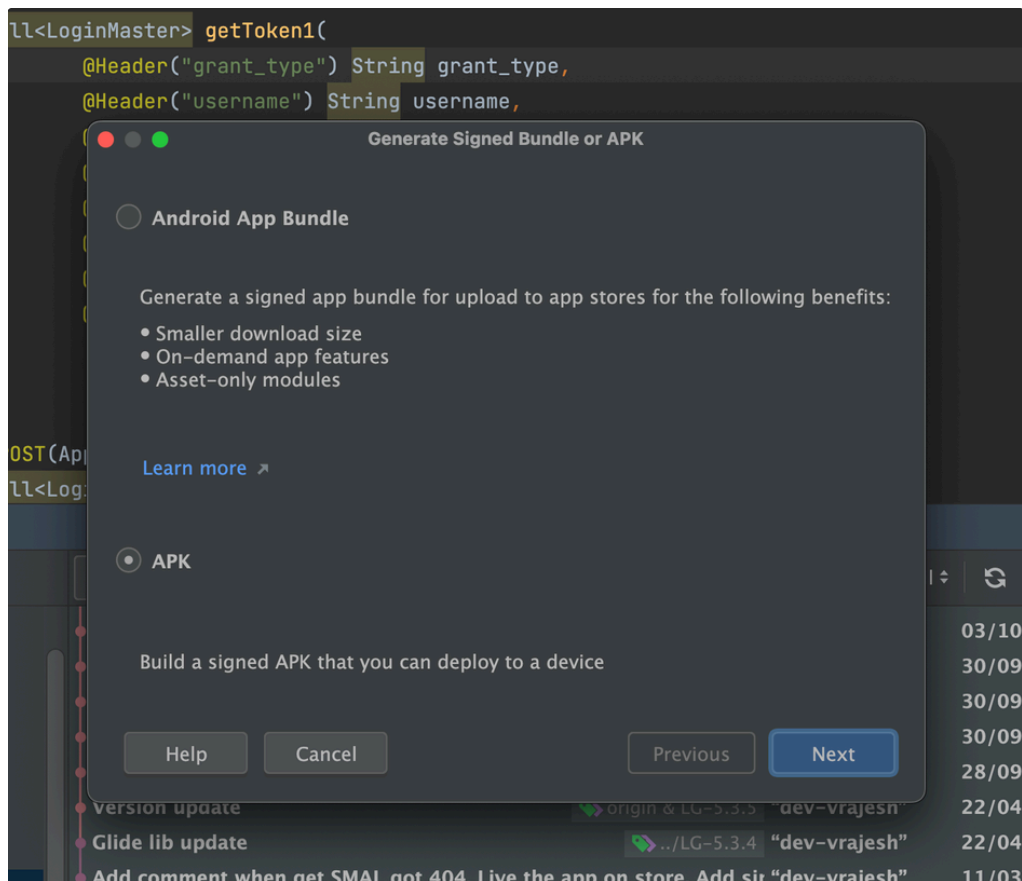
ll<LoginMaster> getToken1(
@Header("grant_type") String grant_type,
@Header("username") String username,

Generate Signed Bundle or APK

Android App Bundle

Generate a signed app bundle for upload to app stores for the following benefits:
• Smaller download size
• On-demand app features
• Asset-only modules

Learn more ↗

APK

Build a signed APK that you can deploy to a device

Help Cancel Previous Next

OST(App
ll<Logi

03/10
30/09
30/09
30/09
28/09
Version update origin & LG-5.3.5 "dev-vrajesh" 22/04
Glide lib update ../LG-5.3.4 "dev-vrajesh" 22/04
Add comment when get SMAL got 404. Live the app on store. Add si "dev-vrajesh" 11/03